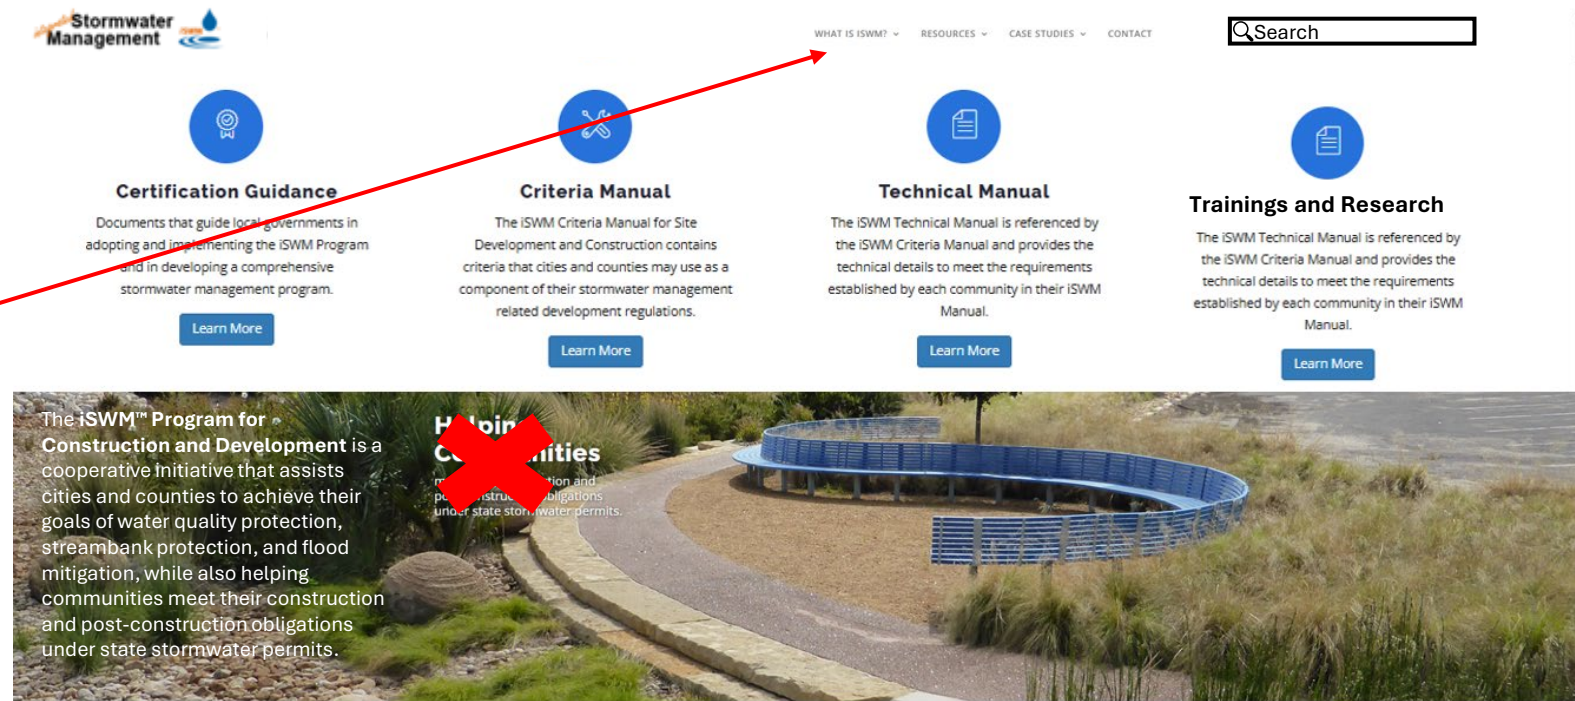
Stormwater Management

WHAT IS ISWM? ⌄ RESOURCES ⌄ CASE STUDIES ⌄ CONTACT

Search

Certification Guidance

Documents that guide local governments in adopting and implementing the iSWM Program and in developing a comprehensive stormwater management program.

Learn More

Criteria Manual

The iSWM Criteria Manual for Site Development and Construction contains criteria that cities and counties may use as a component of their stormwater management related development regulations.

Learn More

Technical Manual

The iSWM Technical Manual is referenced by the iSWM Criteria Manual and provides the technical details to meet the requirements established by each community in their iSWM Manual.

Learn More

Trainings and Research

The iSWM Technical Manual is referenced by the iSWM Criteria Manual and provides the technical details to meet the requirements established by each community in their iSWM Manual.

Learn More

The iSWM™ Program for Construction and Development is a cooperative initiative that assists cities and counties to achieve their goals of water quality protection, streambank protection, and flood mitigation, while also helping communities meet their construction and post-construction obligations under state stormwater permits.

H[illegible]pin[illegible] C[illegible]nities
m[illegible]tion and po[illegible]struc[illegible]obligations under state stor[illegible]water permits.